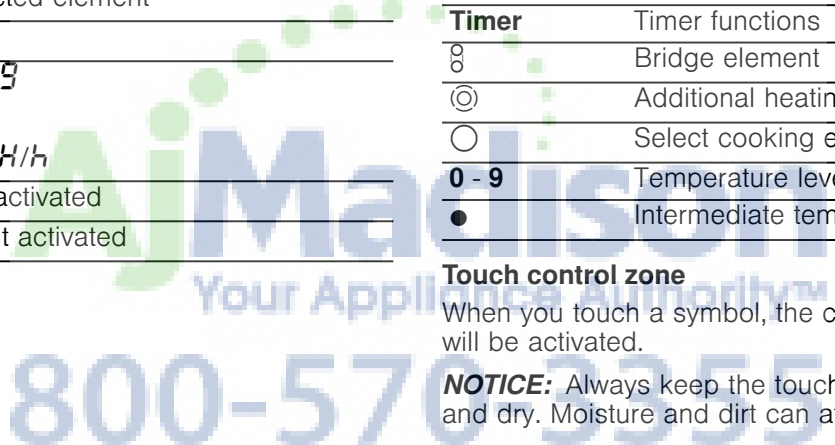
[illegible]cted element

9

H/h

activated

t activated

| Timer | Timer functions |
|---|---|
| 8 | Bridge element |
| ◎ | Additional heatin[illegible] |
| ○ | Select cooking e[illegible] |
| 0 - 9 | Temperature leve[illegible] |
| ● | Intermediate tem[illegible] |

Touch control zone

When you touch a symbol, the c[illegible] will be activated.

NOTICE: Always keep the touch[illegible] and dry. Moisture and dirt can a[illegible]

AJMadison
Your Appliance Authority™
800-570-3355